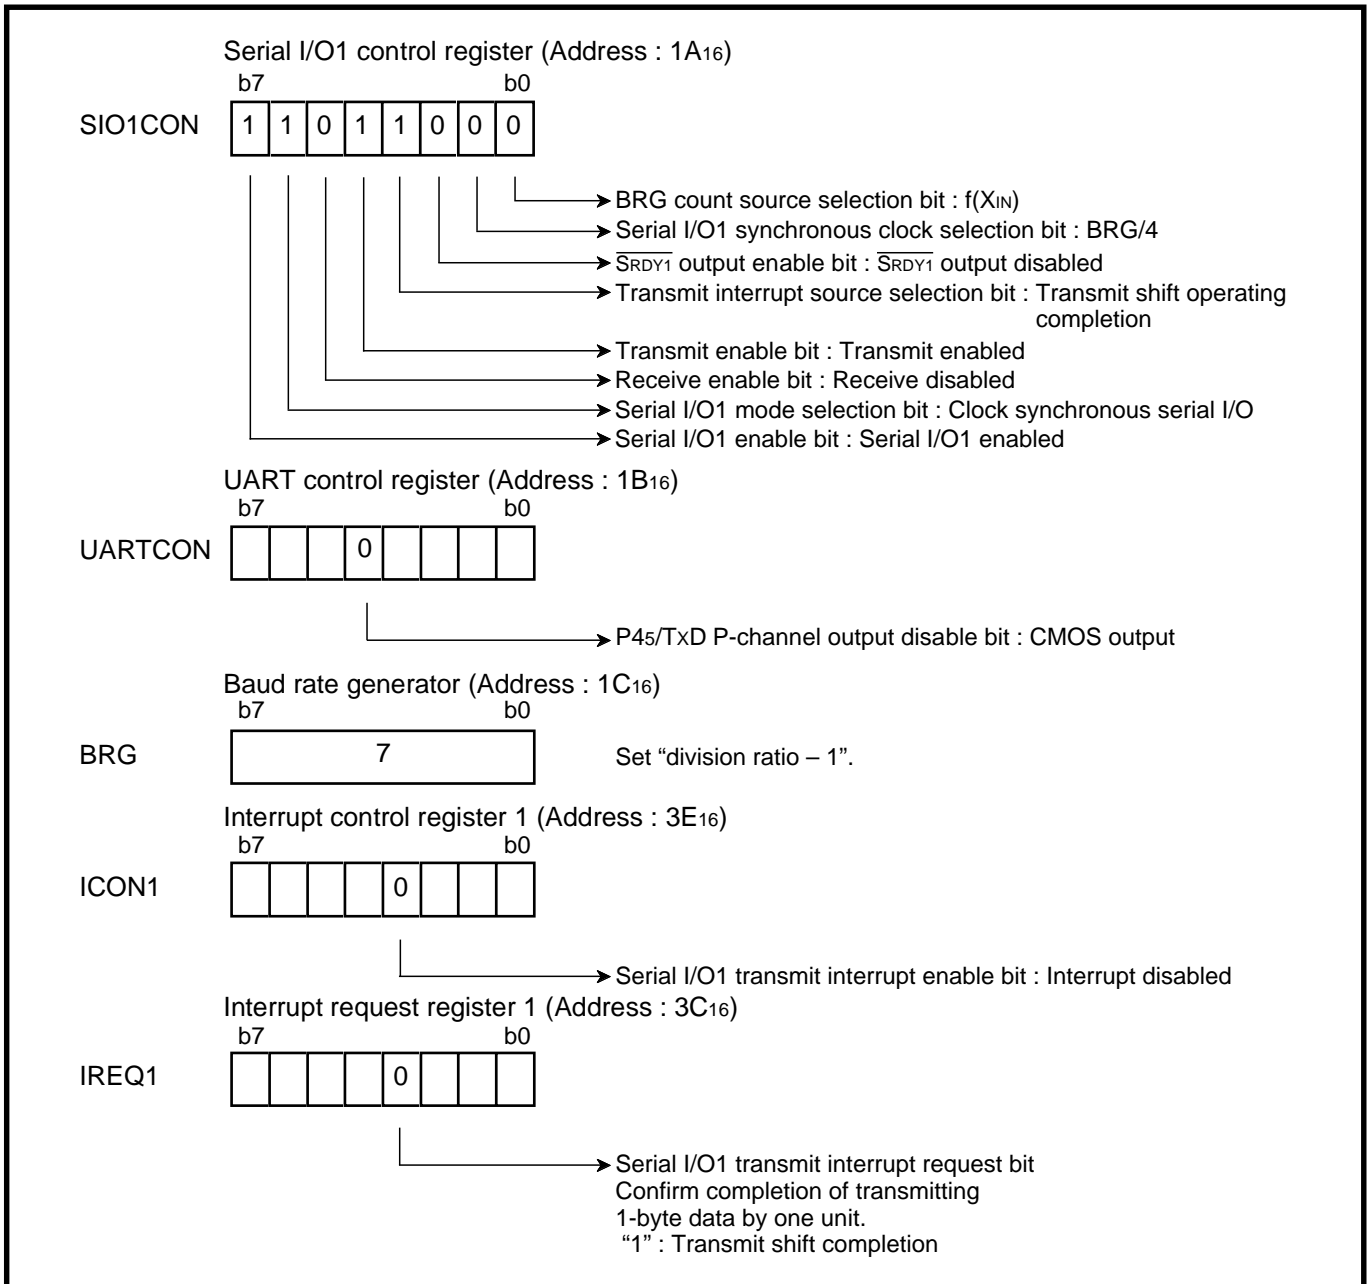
Serial I/O1 control register (Address : $1A_{16}$)
b7 b0
SIO1CON
| 1 | 1 | 0 | 1 | 1 | 0 | 0 | 0 |
|---|---|---|---|---|---|---|---|

BRG count source selection bit : f($X_{IN}$)
Serial I/O1 synchronous clock selection bit : BRG/4
$\overline{S_{RDY1}}$ output enable bit : $\overline{S_{RDY1}}$ output disabled
Transmit interrupt source selection bit : Transmit shift operating completion
Transmit enable bit : Transmit enabled
Receive enable bit : Receive disabled
Serial I/O1 mode selection bit : Clock synchronous serial I/O
Serial I/O1 enable bit : Serial I/O1 enabled

UART control register (Address : $1B_{16}$)
b7 b0
UARTCON
| | | | 0 | | | | |
|---|---|---|---|---|---|---|---|

$P4_5$/TxD P-channel output disable bit : CMOS output

Baud rate generator (Address : $1C_{16}$)
b7 b0
BRG
7
Set "division ratio – 1".

Interrupt control register 1 (Address : $3E_{16}$)
b7 b0
ICON1
| | | | | 0 | | | |
|---|---|---|---|---|---|---|---|

Serial I/O1 transmit interrupt enable bit : Interrupt disabled

Interrupt request register 1 (Address : $3C_{16}$)
b7 b0
IREQ1
| | | | | 0 | | | |
|---|---|---|---|---|---|---|---|

Serial I/O1 transmit interrupt request bit
Confirm completion of transmitting 1-byte data by one unit.
"1" : Transmit shift completion